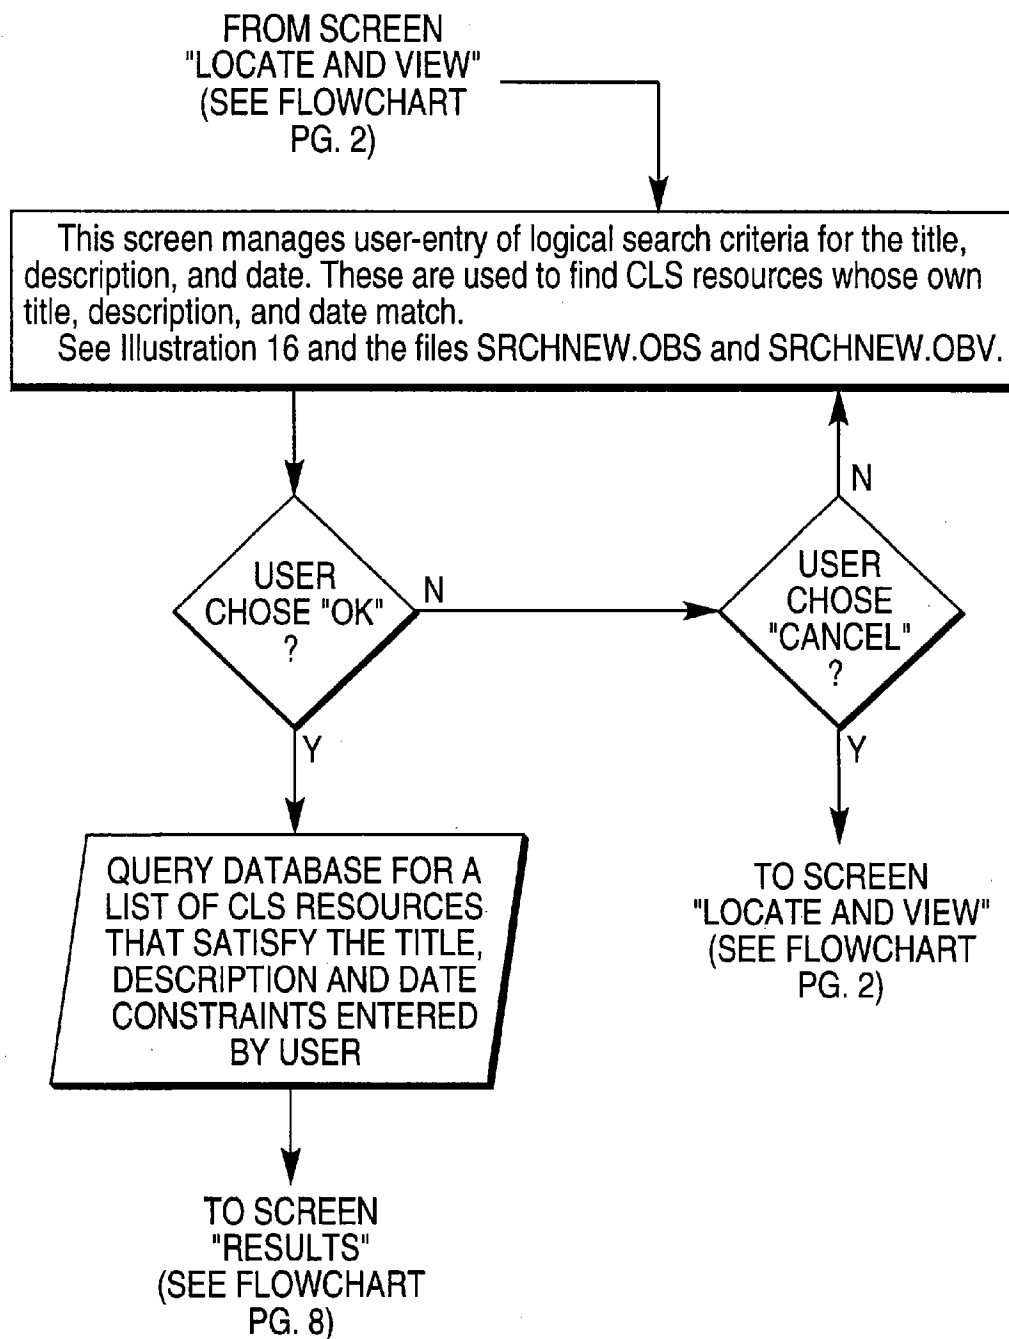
FROM SCREEN "LOCATE AND VIEW" (SEE FLOWCHART PG. 2)

This screen manages user-entry of logical search criteria for the title, description, and date. These are used to find CLS resources whose own title, description, and date match.
See Illustration 16 and the files SRCHNEW.OBS and SRCHNEW.OBV.

USER CHOSE "OK" ?

N

USER CHOSE "CANCEL" ?

N

Y

Y

QUERY DATABASE FOR A LIST OF CLS RESOURCES THAT SATISFY THE TITLE, DESCRIPTION AND DATE CONSTRAINTS ENTERED BY USER

TO SCREEN "LOCATE AND VIEW" (SEE FLOWCHART PG. 2)

TO SCREEN "RESULTS" (SEE FLOWCHART PG. 8)